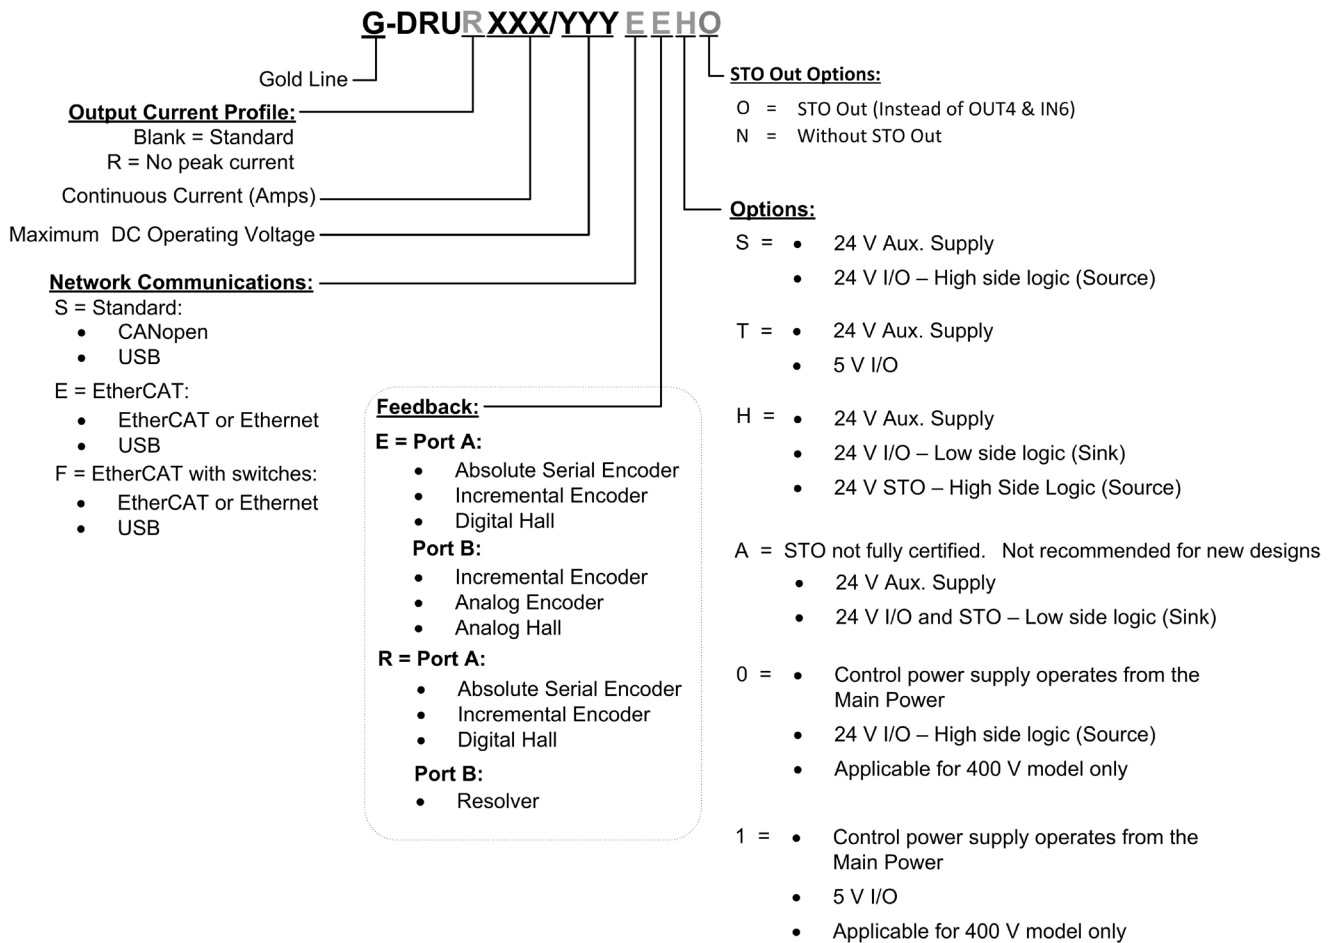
G-DRURXXX/YYYEEHO

Gold Line

Output Current Profile:
Blank = Standard
R = No peak current

Continuous Current (Amps)

Maximum DC Operating Voltage

Network Communications:
S = Standard:
- CANopen
- USB

E = EtherCAT:
- EtherCAT or Ethernet
- USB

F = EtherCAT with switches:
- EtherCAT or Ethernet
- USB

Feedback:
E = Port A:
- Absolute Serial Encoder
- Incremental Encoder
- Digital Hall

Port B:
- Incremental Encoder
- Analog Encoder
- Analog Hall

R = Port A:
- Absolute Serial Encoder
- Incremental Encoder
- Digital Hall

Port B:
- Resolver

STO Out Options:
O = STO Out (Instead of OUT4 & IN6)
N = Without STO Out

Options:
S = • 24 V Aux. Supply
• 24 V I/O – High side logic (Source)

T = • 24 V Aux. Supply
• 5 V I/O

H = • 24 V Aux. Supply
• 24 V I/O – Low side logic (Sink)
• 24 V STO – High Side Logic (Source)

A = STO not fully certified. Not recommended for new designs
• 24 V Aux. Supply
• 24 V I/O and STO – Low side logic (Sink)

0 = • Control power supply operates from the Main Power
• 24 V I/O – High side logic (Source)
• Applicable for 400 V model only

1 = • Control power supply operates from the Main Power
• 5 V I/O
• Applicable for 400 V model only